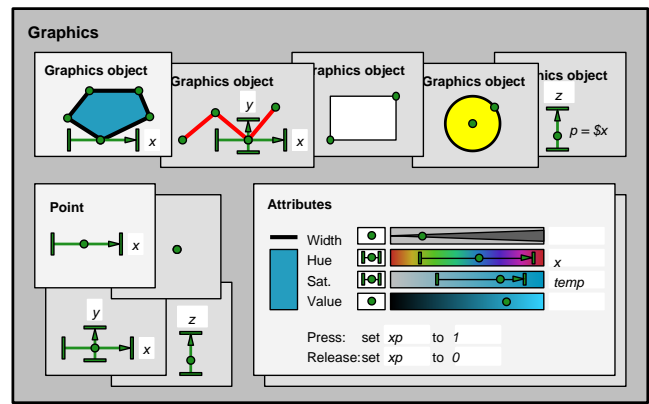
Graphics

Graphics object

x

Graphics object

y

x

raphics object

Graphics object

ics object

z

p = $x

Point

x

y

x

z

Attributes

Width

Hue

x

Sat.

temp

Value

Press: set xp to 1

Release: set xp to 0